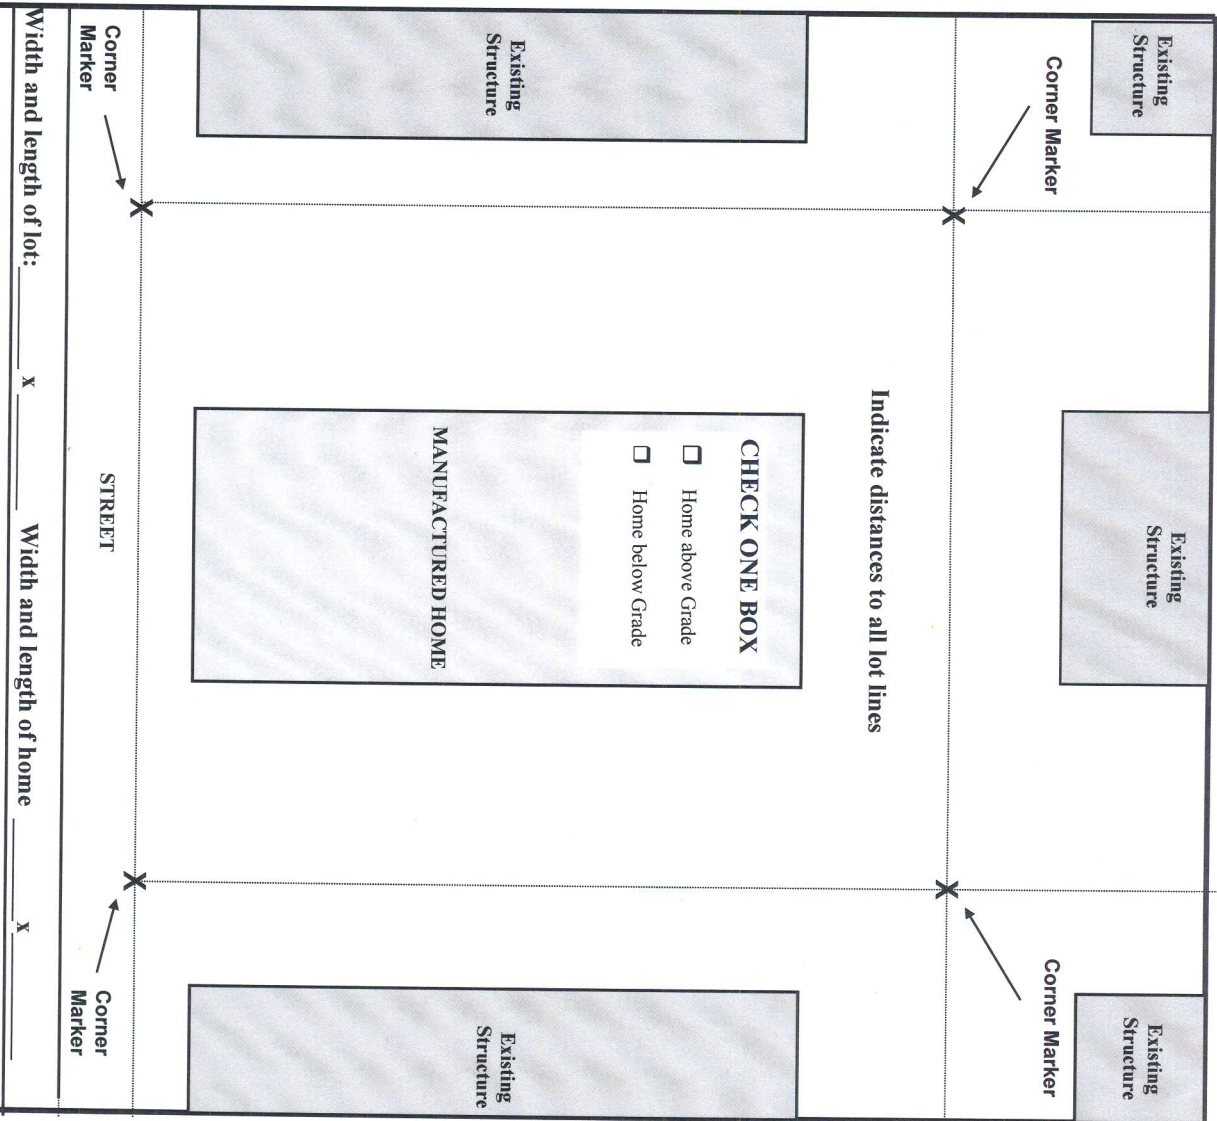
Existing Structure

Corner Marker

Existing Structure

Existing Structure

Corner Marker

Existing Structure

Indicate distances to all lot lines

CHECK ONE BOX

❑ Home above Grade

❑ Home below Grade

MANUFACTURED HOME

Corner Marker

Existing Structure

Corner Marker

STREET

Width and length of lot:_____ x _____ Width and length of home _____ x _____